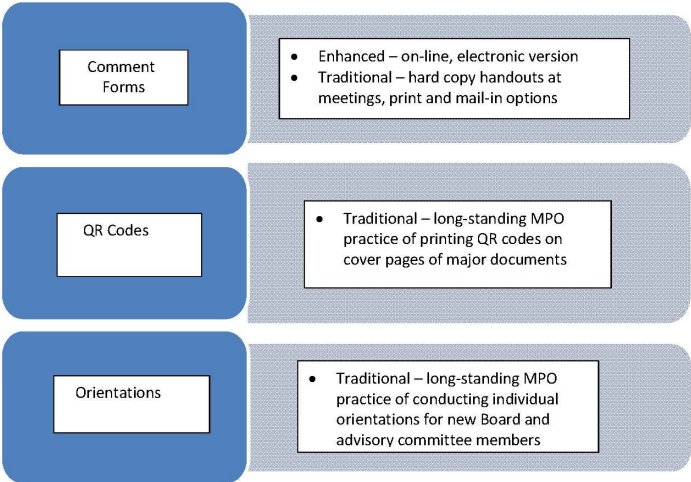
Comment Forms

- Enhanced – on-line, electronic version
- Traditional – hard copy handouts at meetings, print and mail-in options

QR Codes

- Traditional – long-standing MPO practice of printing QR codes on cover pages of major documents

Orientations

- Traditional – long-standing MPO practice of conducting individual orientations for new Board and advisory committee members